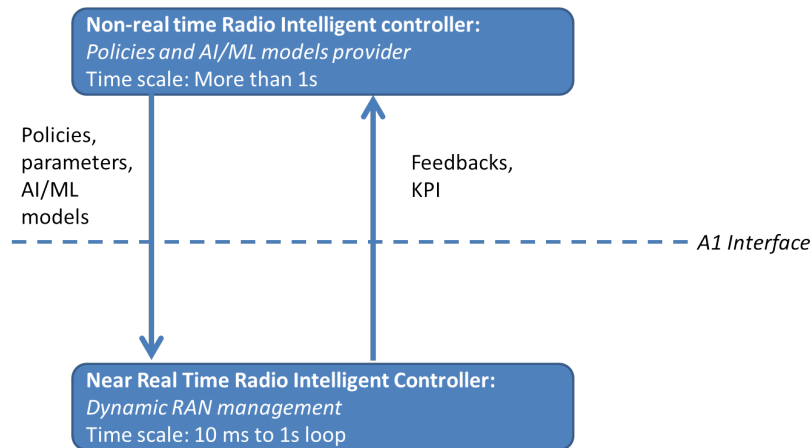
Non-real time Radio Intelligent controller:
Policies and AI/ML models provider
Time scale: More than 1s

Policies, parameters, AI/ML models

Feedbacks, KPI

A1 Interface

Near Real Time Radio Intelligent Controller:
Dynamic RAN management
Time scale: 10 ms to 1s loop